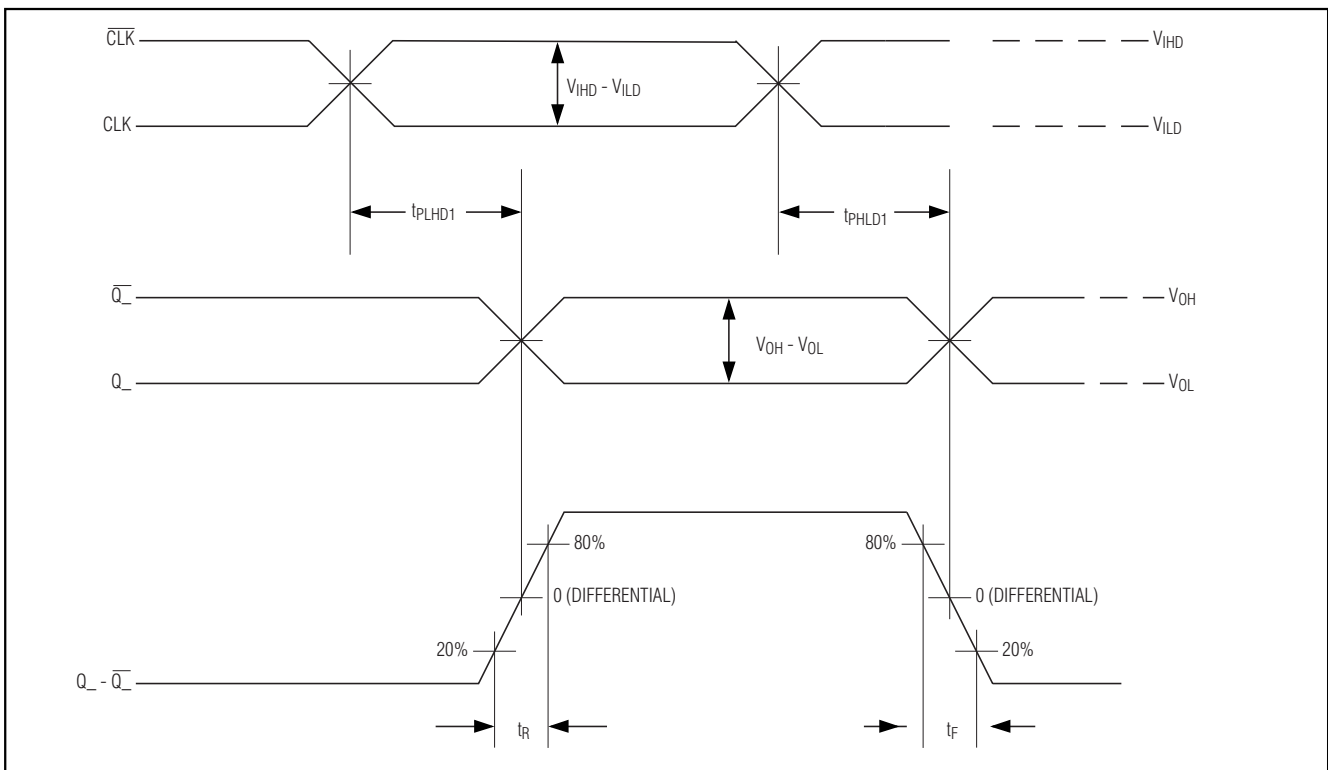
$\overline{CLK}$

CLK

$V_{IHD} - V_{ILD}$

$V_{IHD}$

$V_{ILD}$

$t_{PLHD1}$

$t_{PHLD1}$

$\overline{Q\_}$

Q_

$V_{OH} - V_{OL}$

$V_{OH}$

$V_{OL}$

80%

0 (DIFFERENTIAL)

20%

80%

0 (DIFFERENTIAL)

20%

$Q\_ - \overline{Q\_}$

$t_R$

$t_F$